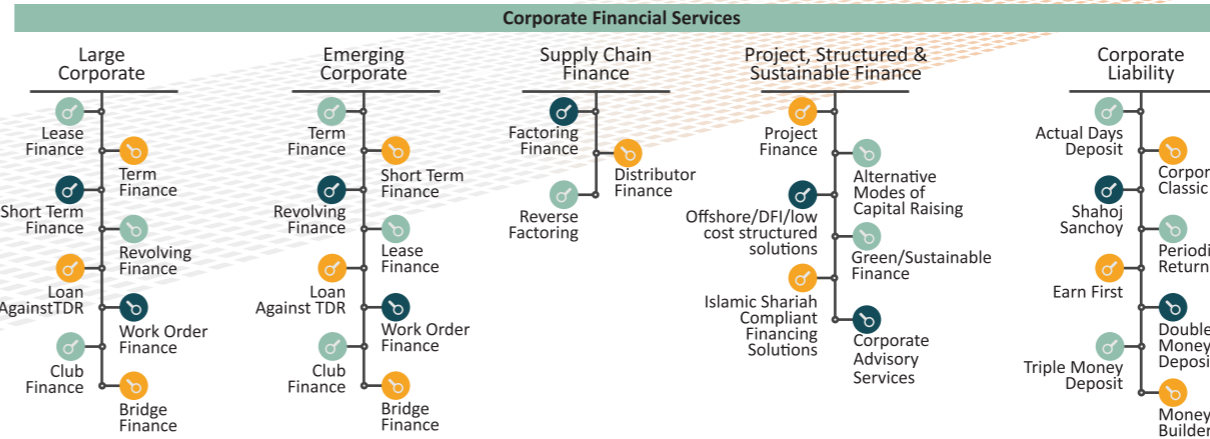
Corporate Financial Services

Large Corporate

Lease Finance

Term Finance

Short Term Finance

Revolving Finance

Loan AgainstTDR

Work Order Finance

Club Finance

Bridge Finance

Emerging Corporate

Term Finance

Short Term Finance

Revolving Finance

Lease Finance

Loan Against TDR

Work Order Finance

Club Finance

Bridge Finance

Supply Chain Finance

Factoring Finance

Distributor Finance

Reverse Factoring

Project, Structured & Sustainable Finance

Project Finance

Alternative Modes of Capital Raising

Offshore/DFI/low cost structured solutions

Green/Sustainable Finance

Islamic Shariah Compliant Financing Solutions

Corporate Advisory Services

Corporate Liability

Actual Days Deposit

Corpor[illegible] Classic

Shahoj Sanchoy

Periodi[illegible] Return

Earn First

Double Money Deposi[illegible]

Triple Money Deposit

Money Builder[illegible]